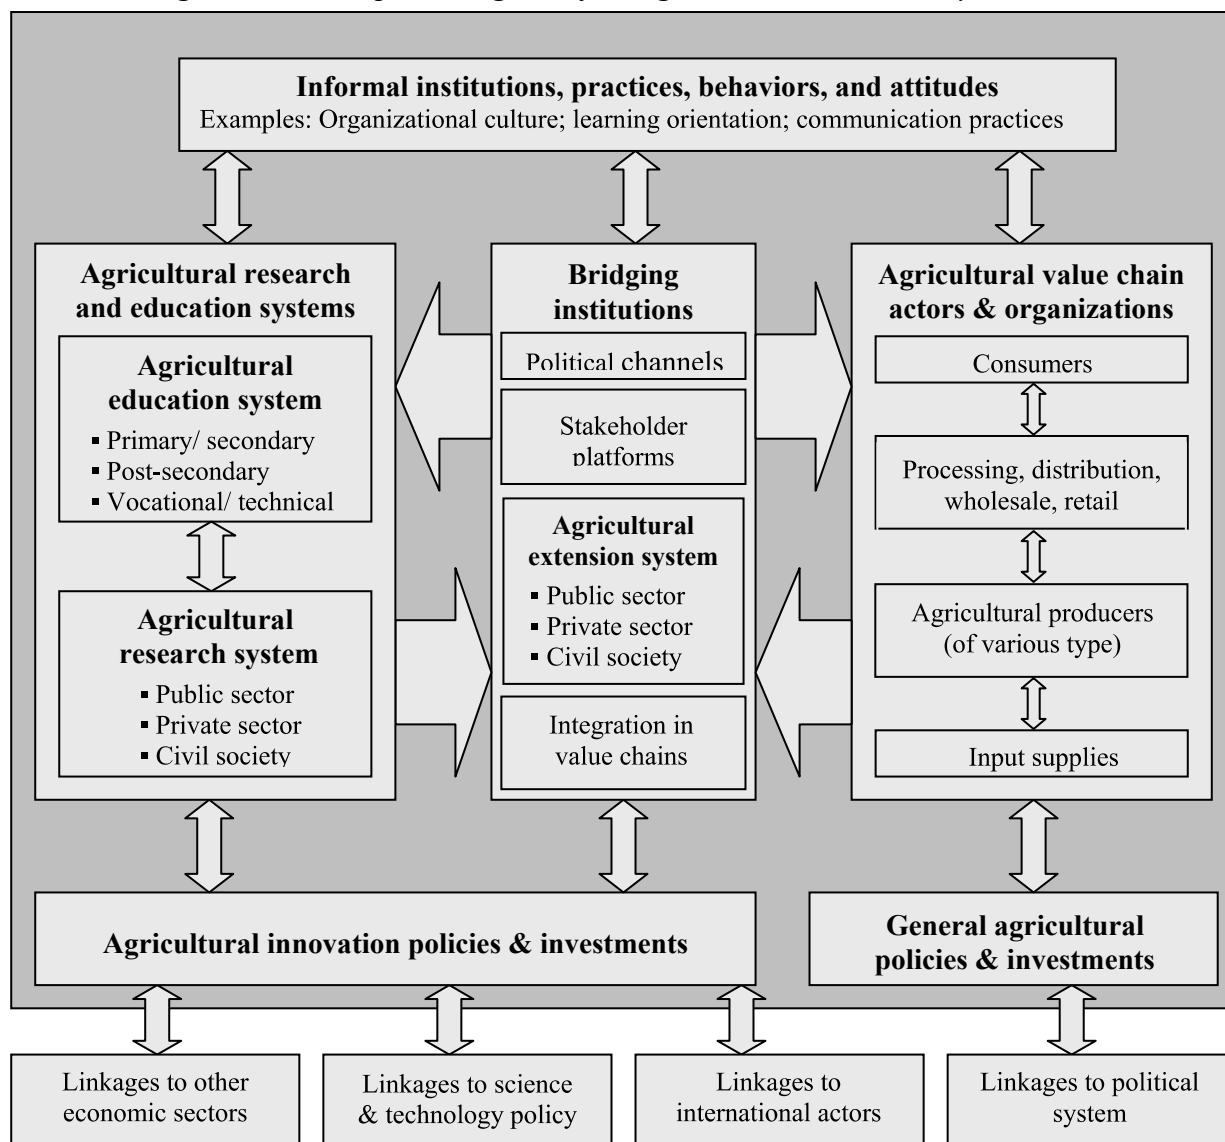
Informal institutions, practices, behaviors, and attitudes
Examples: Organizational culture; learning orientation; communication practices

Agricultural research and education systems

Agricultural education system
- Primary/ secondary
- Post-secondary
- Vocational/ technical

Agricultural research system
- Public sector
- Private sector
- Civil society

Bridging institutions

Political channels

Stakeholder platforms

Agricultural extension system
- Public sector
- Private sector
- Civil society

Integration in value chains

Agricultural value chain actors & organizations

Consumers

Processing, distribution, wholesale, retail

Agricultural producers (of various type)

Input supplies

Agricultural innovation policies & investments

General agricultural policies & investments

Linkages to other economic sectors

Linkages to science & technology policy

Linkages to international actors

Linkages to political system